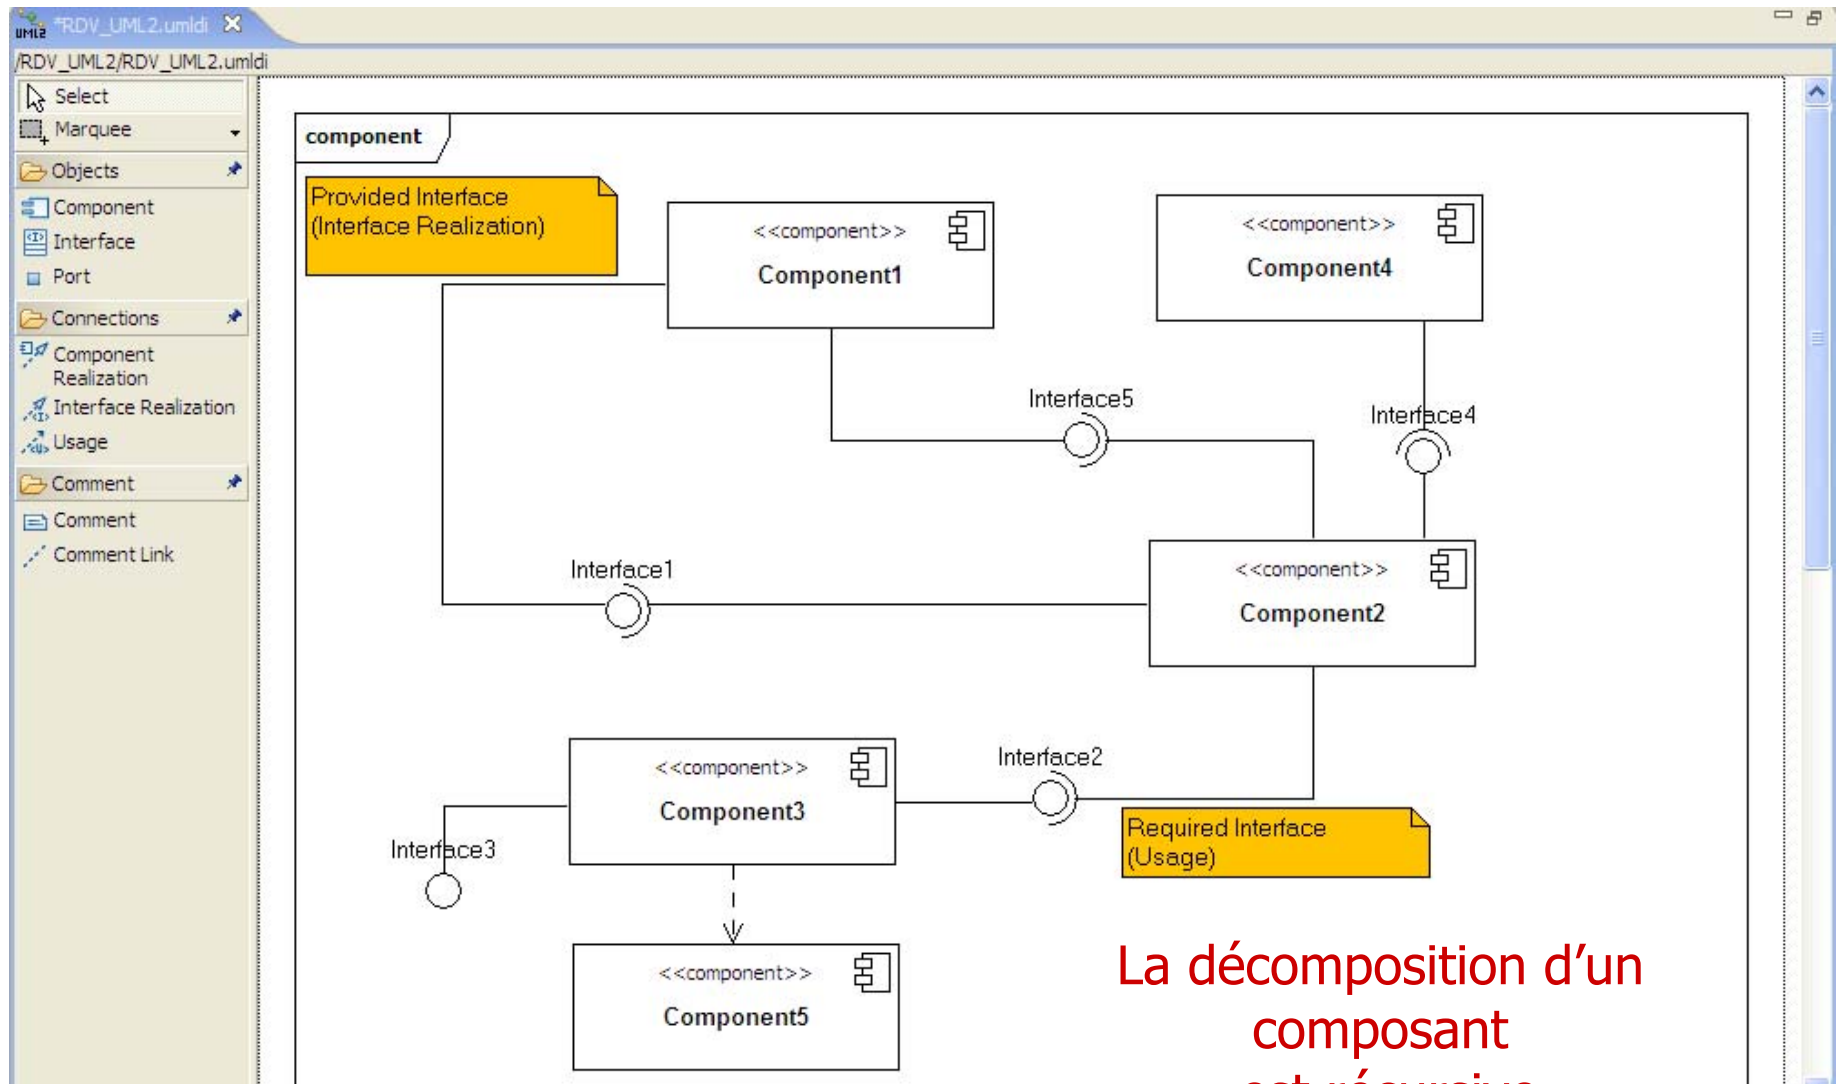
*RDV_UML2.umldi

/RDV_UML2/RDV_UML2.umldi

Select
Marquee
Objects
Component
Interface
Port
Connections
Component Realization
Interface Realization
Usage
Comment
Comment
Comment Link

component

Provided Interface (Interface Realization)

<<component>>
Component1

<<component>>
Component4

Interface5

Interface4

Interface1

<<component>>
Component2

<<component>>
Component3

Interface2

Required Interface (Usage)

Interface3

<<component>>
Component5

La décomposition d'un composant
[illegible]